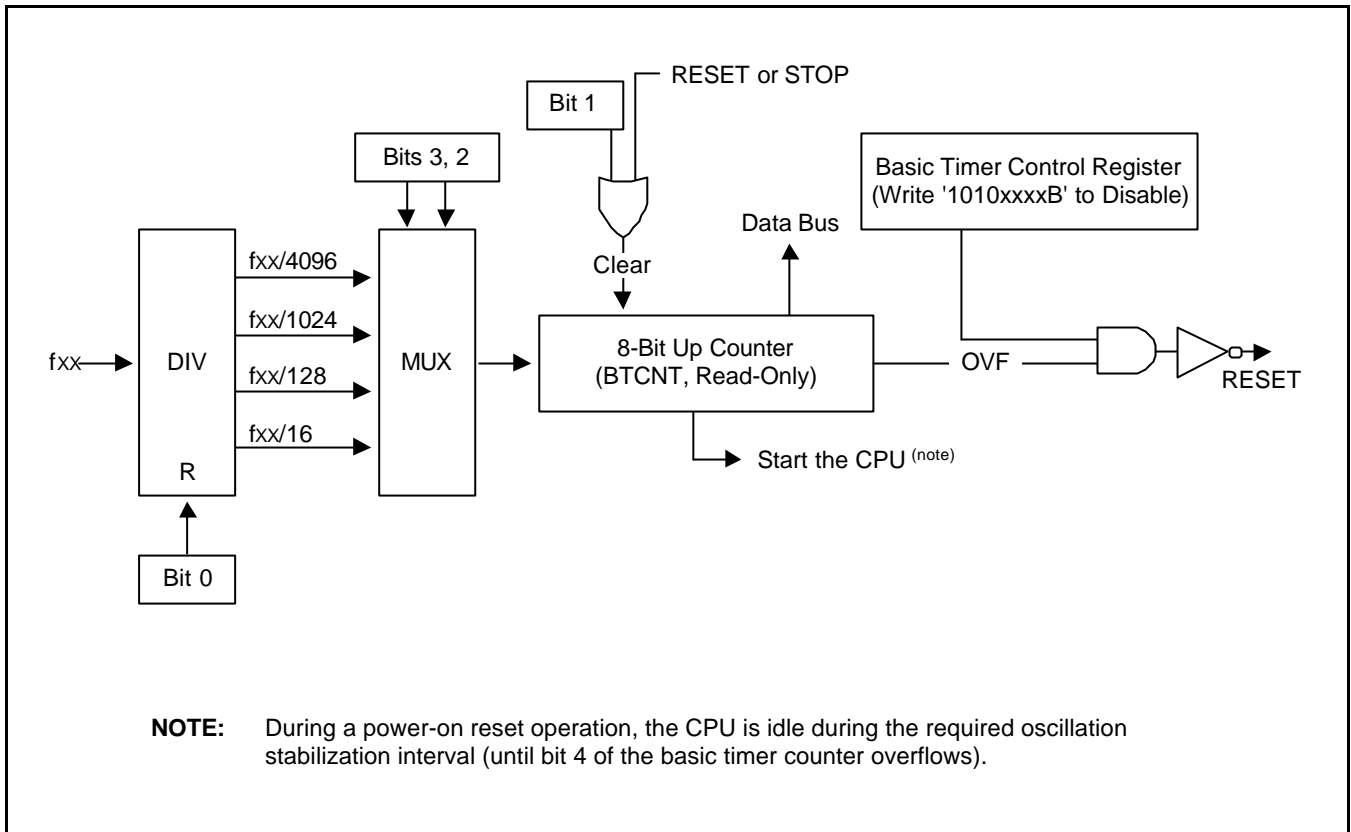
RESET or STOP

Bit 1

Bits 3, 2

Basic Timer Control Register
(Write '1010xxxxB' to Disable)

Data Bus

Clear

fxx/4096

fxx/1024

fxx

DIV

fxx/128

MUX

8-Bit Up Counter
(BTCNT, Read-Only)

OVF

RESET

fxx/16

R

Start the CPU $^{(note)}$

Bit 0

**NOTE:** During a power-on reset operation, the CPU is idle during the required oscillation stabilization interval (until bit 4 of the basic timer counter overflows).